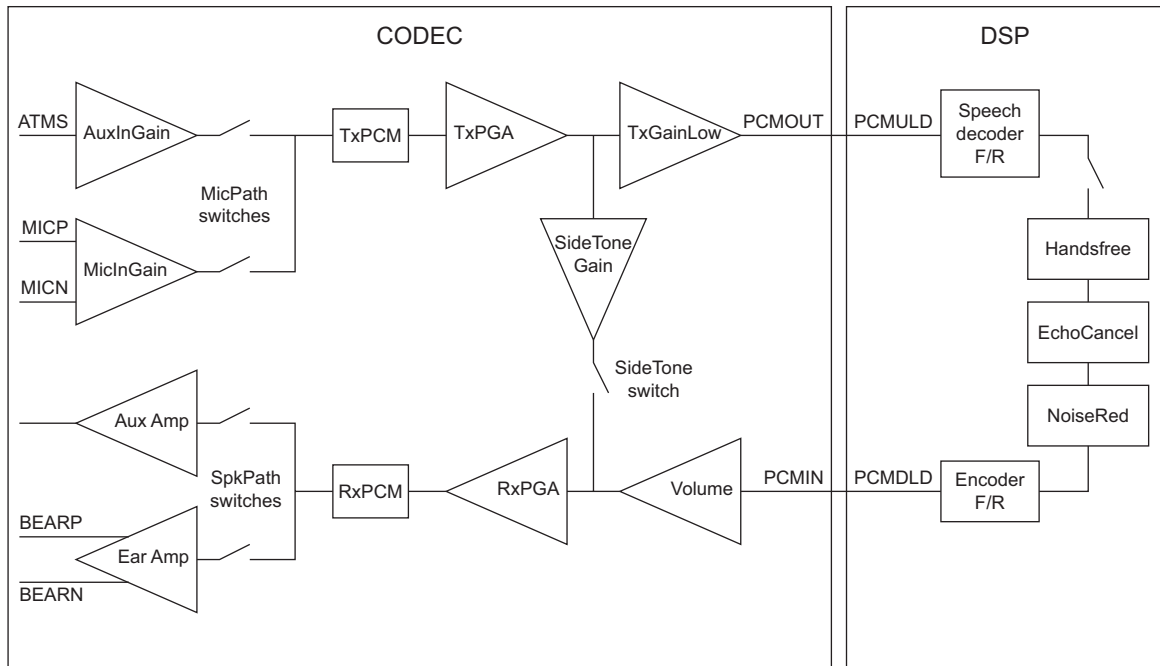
CODEC

DSP

ATMS

AuxInGain

TxPCM

TxPGA

TxGainLow

PCMOUT

PCMULD

Speech decoder F/R

MicPath switches

MICP

MicInGain

MICN

SideTone Gain

Handsfree

EchoCancel

SideTone switch

NoiseRed

Aux Amp

SpkPath switches

RxPCM

RxPGA

Volume

PCMIN

PCMDLD

Encoder F/R

BEARP

Ear Amp

BEARN